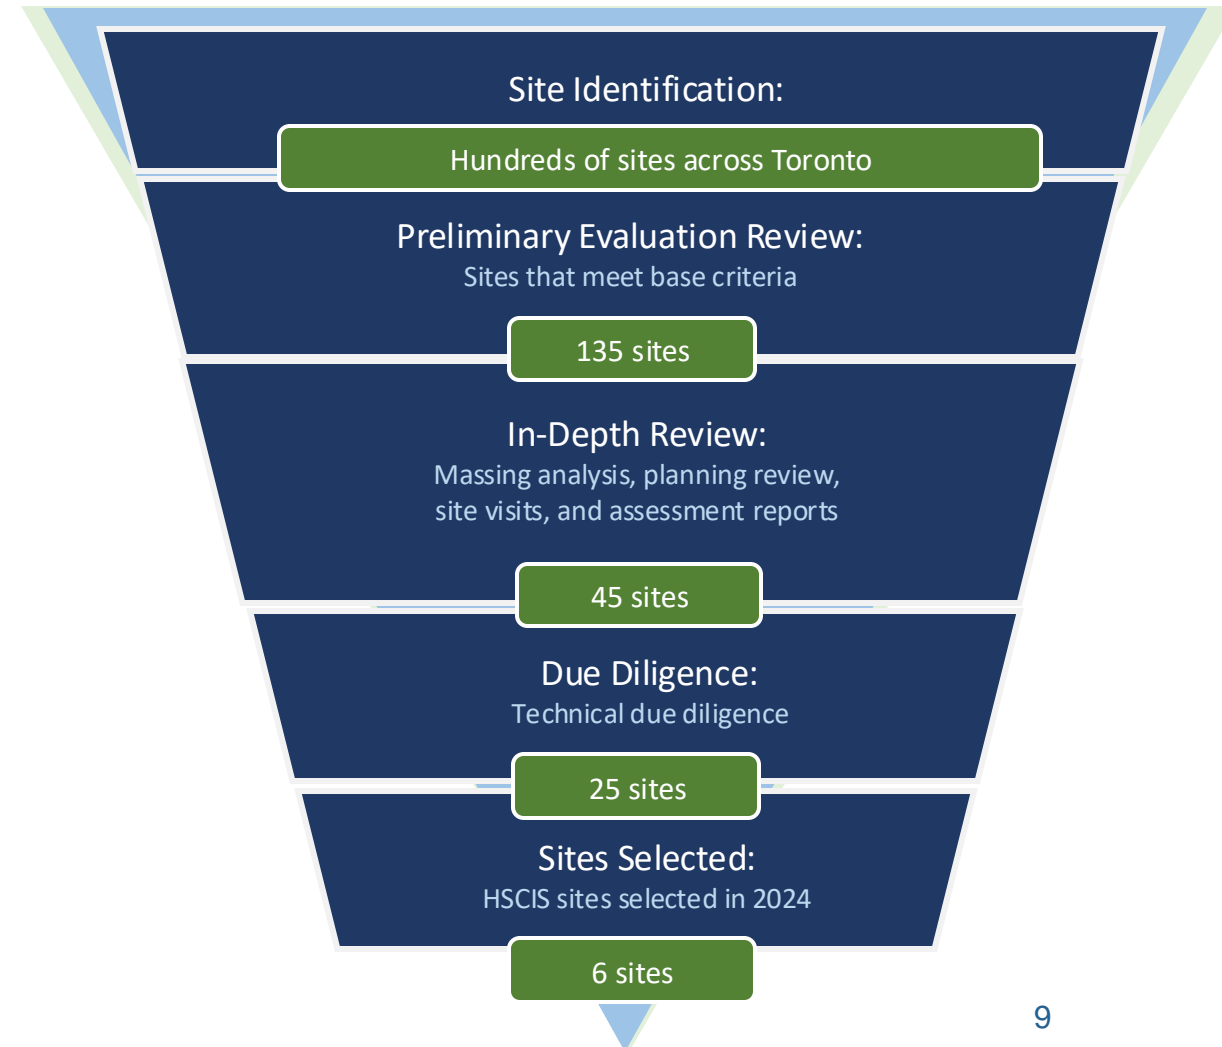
Site Identification:

Hundreds of sites across Toronto

Preliminary Evaluation Review:
Sites that meet base criteria

135 sites

In-Depth Review:
Massing analysis, planning review, site visits, and assessment reports

45 sites

Due Diligence:
Technical due diligence

25 sites

Sites Selected:
HSCIS sites selected in 2024

6 sites

9